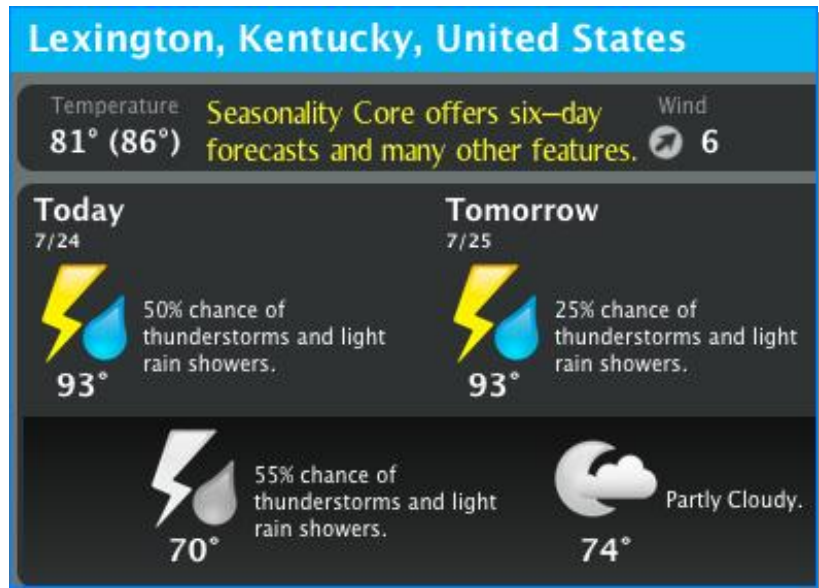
Lexington, Kentucky, United States

Temperature
81° (86°)

Seasonality Core offers six-day forecasts and many other features.

Wind
6

Today
7/24

50% chance of thunderstorms and light rain showers.

93°

Tomorrow
7/25

25% chance of thunderstorms and light rain showers.

93°

55% chance of thunderstorms and light rain showers.

70°

Partly Cloudy.

74°